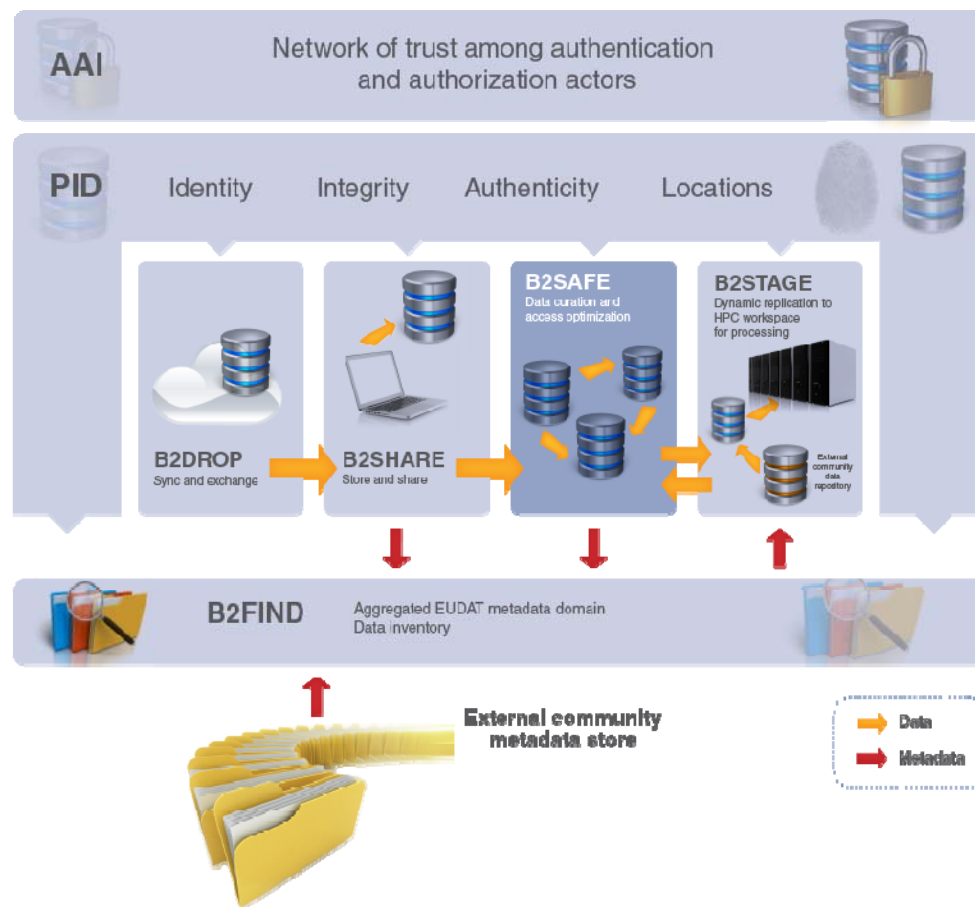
AAI

Network of trust among authentication and authorization actors

PID

Identity

Integrity

Authenticity

Locations

B2DROP
Sync and exchange

B2SHARE
Store and share

B2SAFE
Data curation and access optimization

B2STAGE
Dynamic replication to HPC workspace for processing

External community data repository

B2FIND

Aggregated EUDAT metadata domain
Data inventory

External community metadata store

Data

Metadata